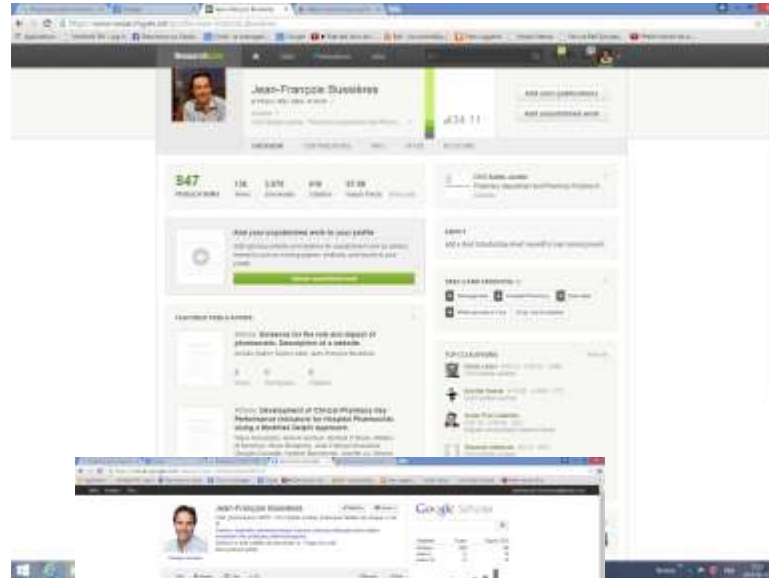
ResearchGate

Jean-François Bussières

Add new publications

Add unpublished work

434.11

947
PUBLICATIONS

Add your unpublished work to your profile

FEATURED PUBLICATIONS

Article: Evidence for the role and impact of pharmacists. Description of a website.

Article: Development of Clinical Pharmacy Key Performance Indicators for Hospital Pharmacists using a Modified Delphi approach.

TOP CO-AUTHORS

Jean-François Bussières

Google Scholar